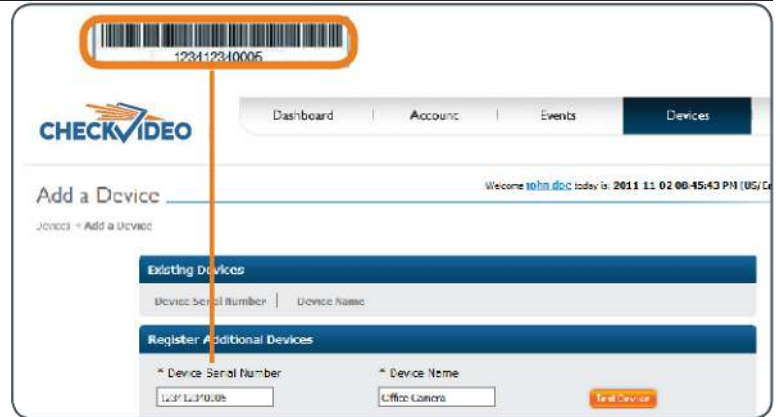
123412340005

CHECKVIDEO

Dashboard | Account | Events | Devices

Add a Device

Welcome john doe today is: 2011 11 02 06:45:43 PM (US/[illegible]

Devices > Add a Device

Existing Devices

Device Serial Number | Device Name

Register Additional Devices

* Device Serial Number

123412340005

* Device Name

Office Camera

Test Device